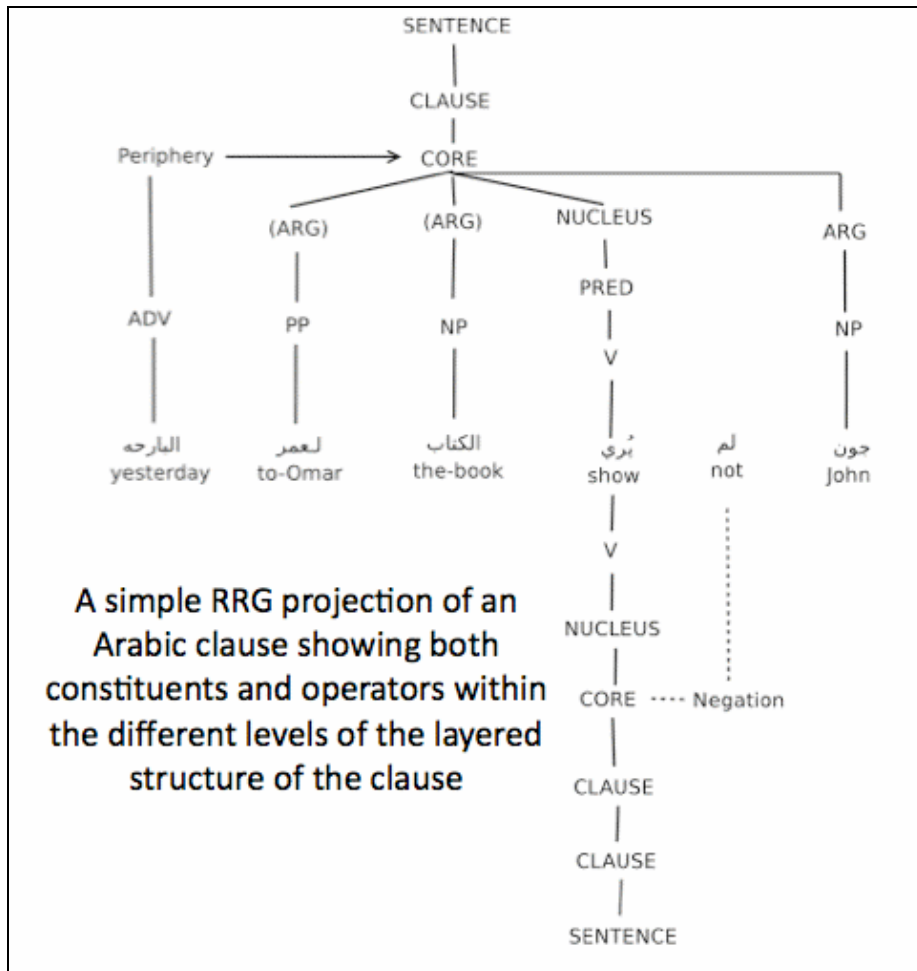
SENTENCE

CLAUSE

Periphery

CORE

(ARG)

(ARG)

NUCLEUS

ARG

ADV

PP

NP

PRED

NP

V

البارحه
yesterday

لعمر
to-Omar

الكتاب
the-book

يُري
show

لم
not

جون
John

V

NUCLEUS

CORE

Negation

CLAUSE

CLAUSE

SENTENCE

A simple RRG projection of an Arabic clause showing both constituents and operators within the different levels of the layered structure of the clause